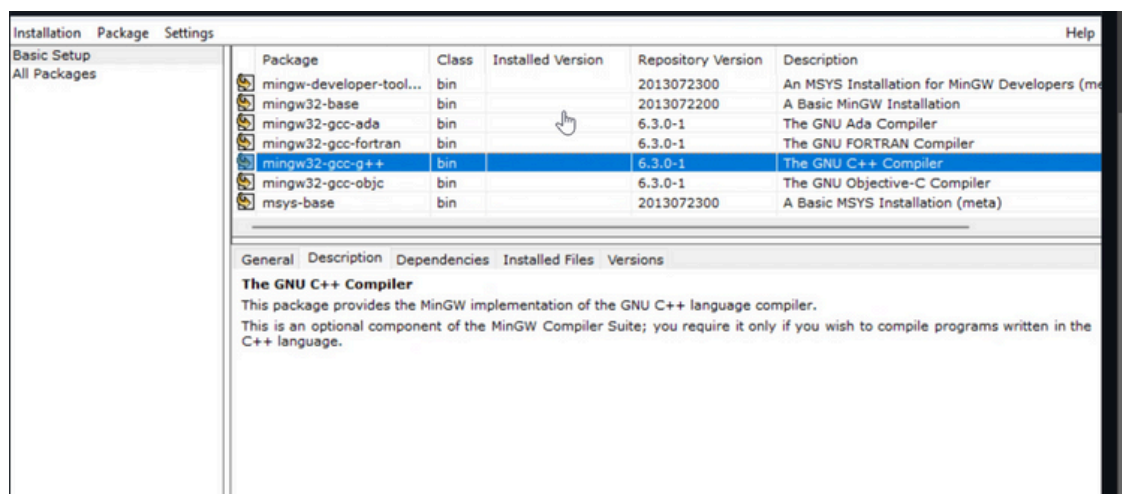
Installation Package Settings

Help

Basic Setup
All Packages

| Package | Class | Installed Version | Repository Version | Description |
|---|---|---|---|---|
| mingw-developer-tool... | bin | | 2013072300 | An MSYS Installation for MinGW Developers (me |
| mingw32-base | bin | | 2013072200 | A Basic MinGW Installation |
| mingw32-gcc-ada | bin | | 6.3.0-1 | The GNU Ada Compiler |
| mingw32-gcc-fortran | bin | | 6.3.0-1 | The GNU FORTRAN Compiler |
| mingw32-gcc-g++ | bin | | 6.3.0-1 | The GNU C++ Compiler |
| mingw32-gcc-objc | bin | | 6.3.0-1 | The GNU Objective-C Compiler |
| msys-base | bin | | 2013072300 | A Basic MSYS Installation (meta) |

General Description Dependencies Installed Files Versions

The GNU C++ Compiler

This package provides the MinGW implementation of the GNU C++ language compiler.

This is an optional component of the MinGW Compiler Suite; you require it only if you wish to compile programs written in the C++ language.